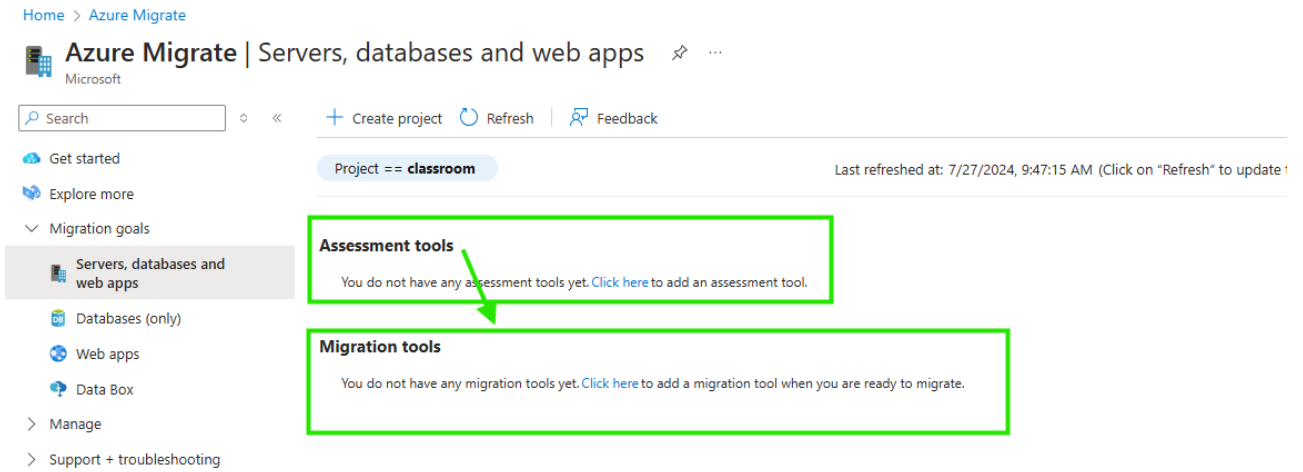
Home > Azure Migrate

Azure Migrate | Servers, databases and web apps

Microsoft

Search

Get started

Explore more

Migration goals

Servers, databases and web apps

Databases (only)

Web apps

Data Box

Manage

Support + troubleshooting

Create project  Refresh  Feedback

Project == classroom

Last refreshed at: 7/27/2024, 9:47:15 AM (Click on "Refresh" to update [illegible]

Assessment tools

You do not have any assessment tools yet. Click here to add an assessment tool.

Migration tools

You do not have any migration tools yet. Click here to add a migration tool when you are ready to migrate.